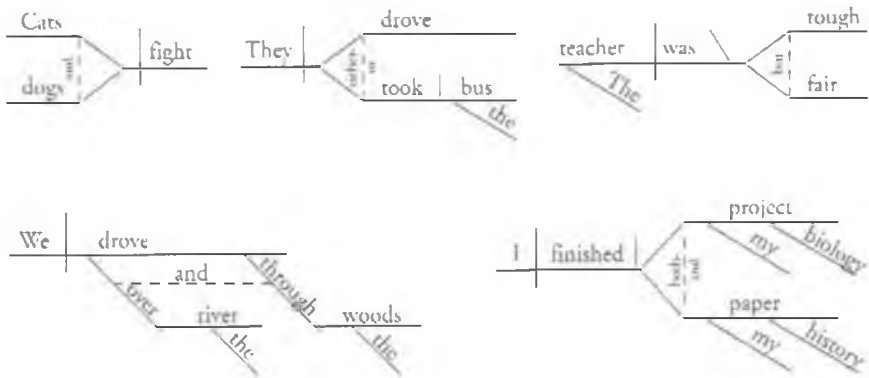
Cats

dogs

and

fight

They

drove

either
or

took

bus

the

teacher

The

was

tough

but

fair

We

drove

and

over

river

the

through

woods

the

I

finished

both
and

project

my

biology

paper

my

history